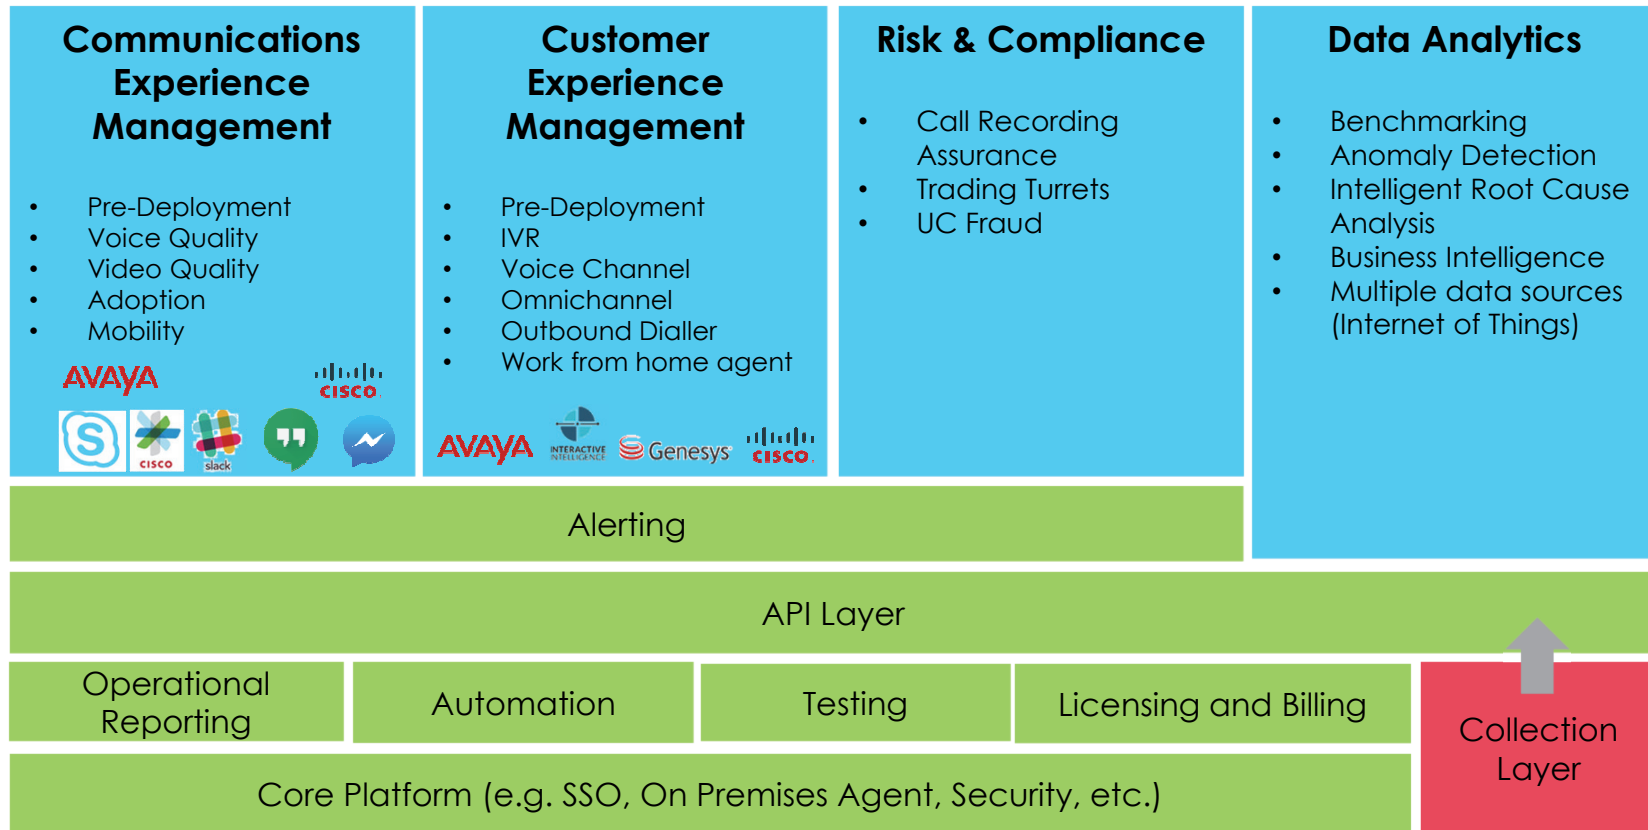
Communications Experience Management

- Pre-Deployment
- Voice Quality
- Video Quality
- Adoption
- Mobility

AVAYA

cisco

cisco

slack

Customer Experience Management

- Pre-Deployment
- IVR
- Voice Channel
- Omnichannel
- Outbound Dialler
- Work from home agent

AVAYA

INTERACTIVE INTELLIGENCE

Genesys

cisco

Risk & Compliance

- Call Recording Assurance
- Trading Turrets
- UC Fraud

Data Analytics

- Benchmarking
- Anomaly Detection
- Intelligent Root Cause Analysis
- Business Intelligence
- Multiple data sources (Internet of Things)

Alerting

API Layer

Operational Reporting

Automation

Testing

Licensing and Billing

Collection Layer

Core Platform (e.g. SSO, On Premises Agent, Security, etc.)